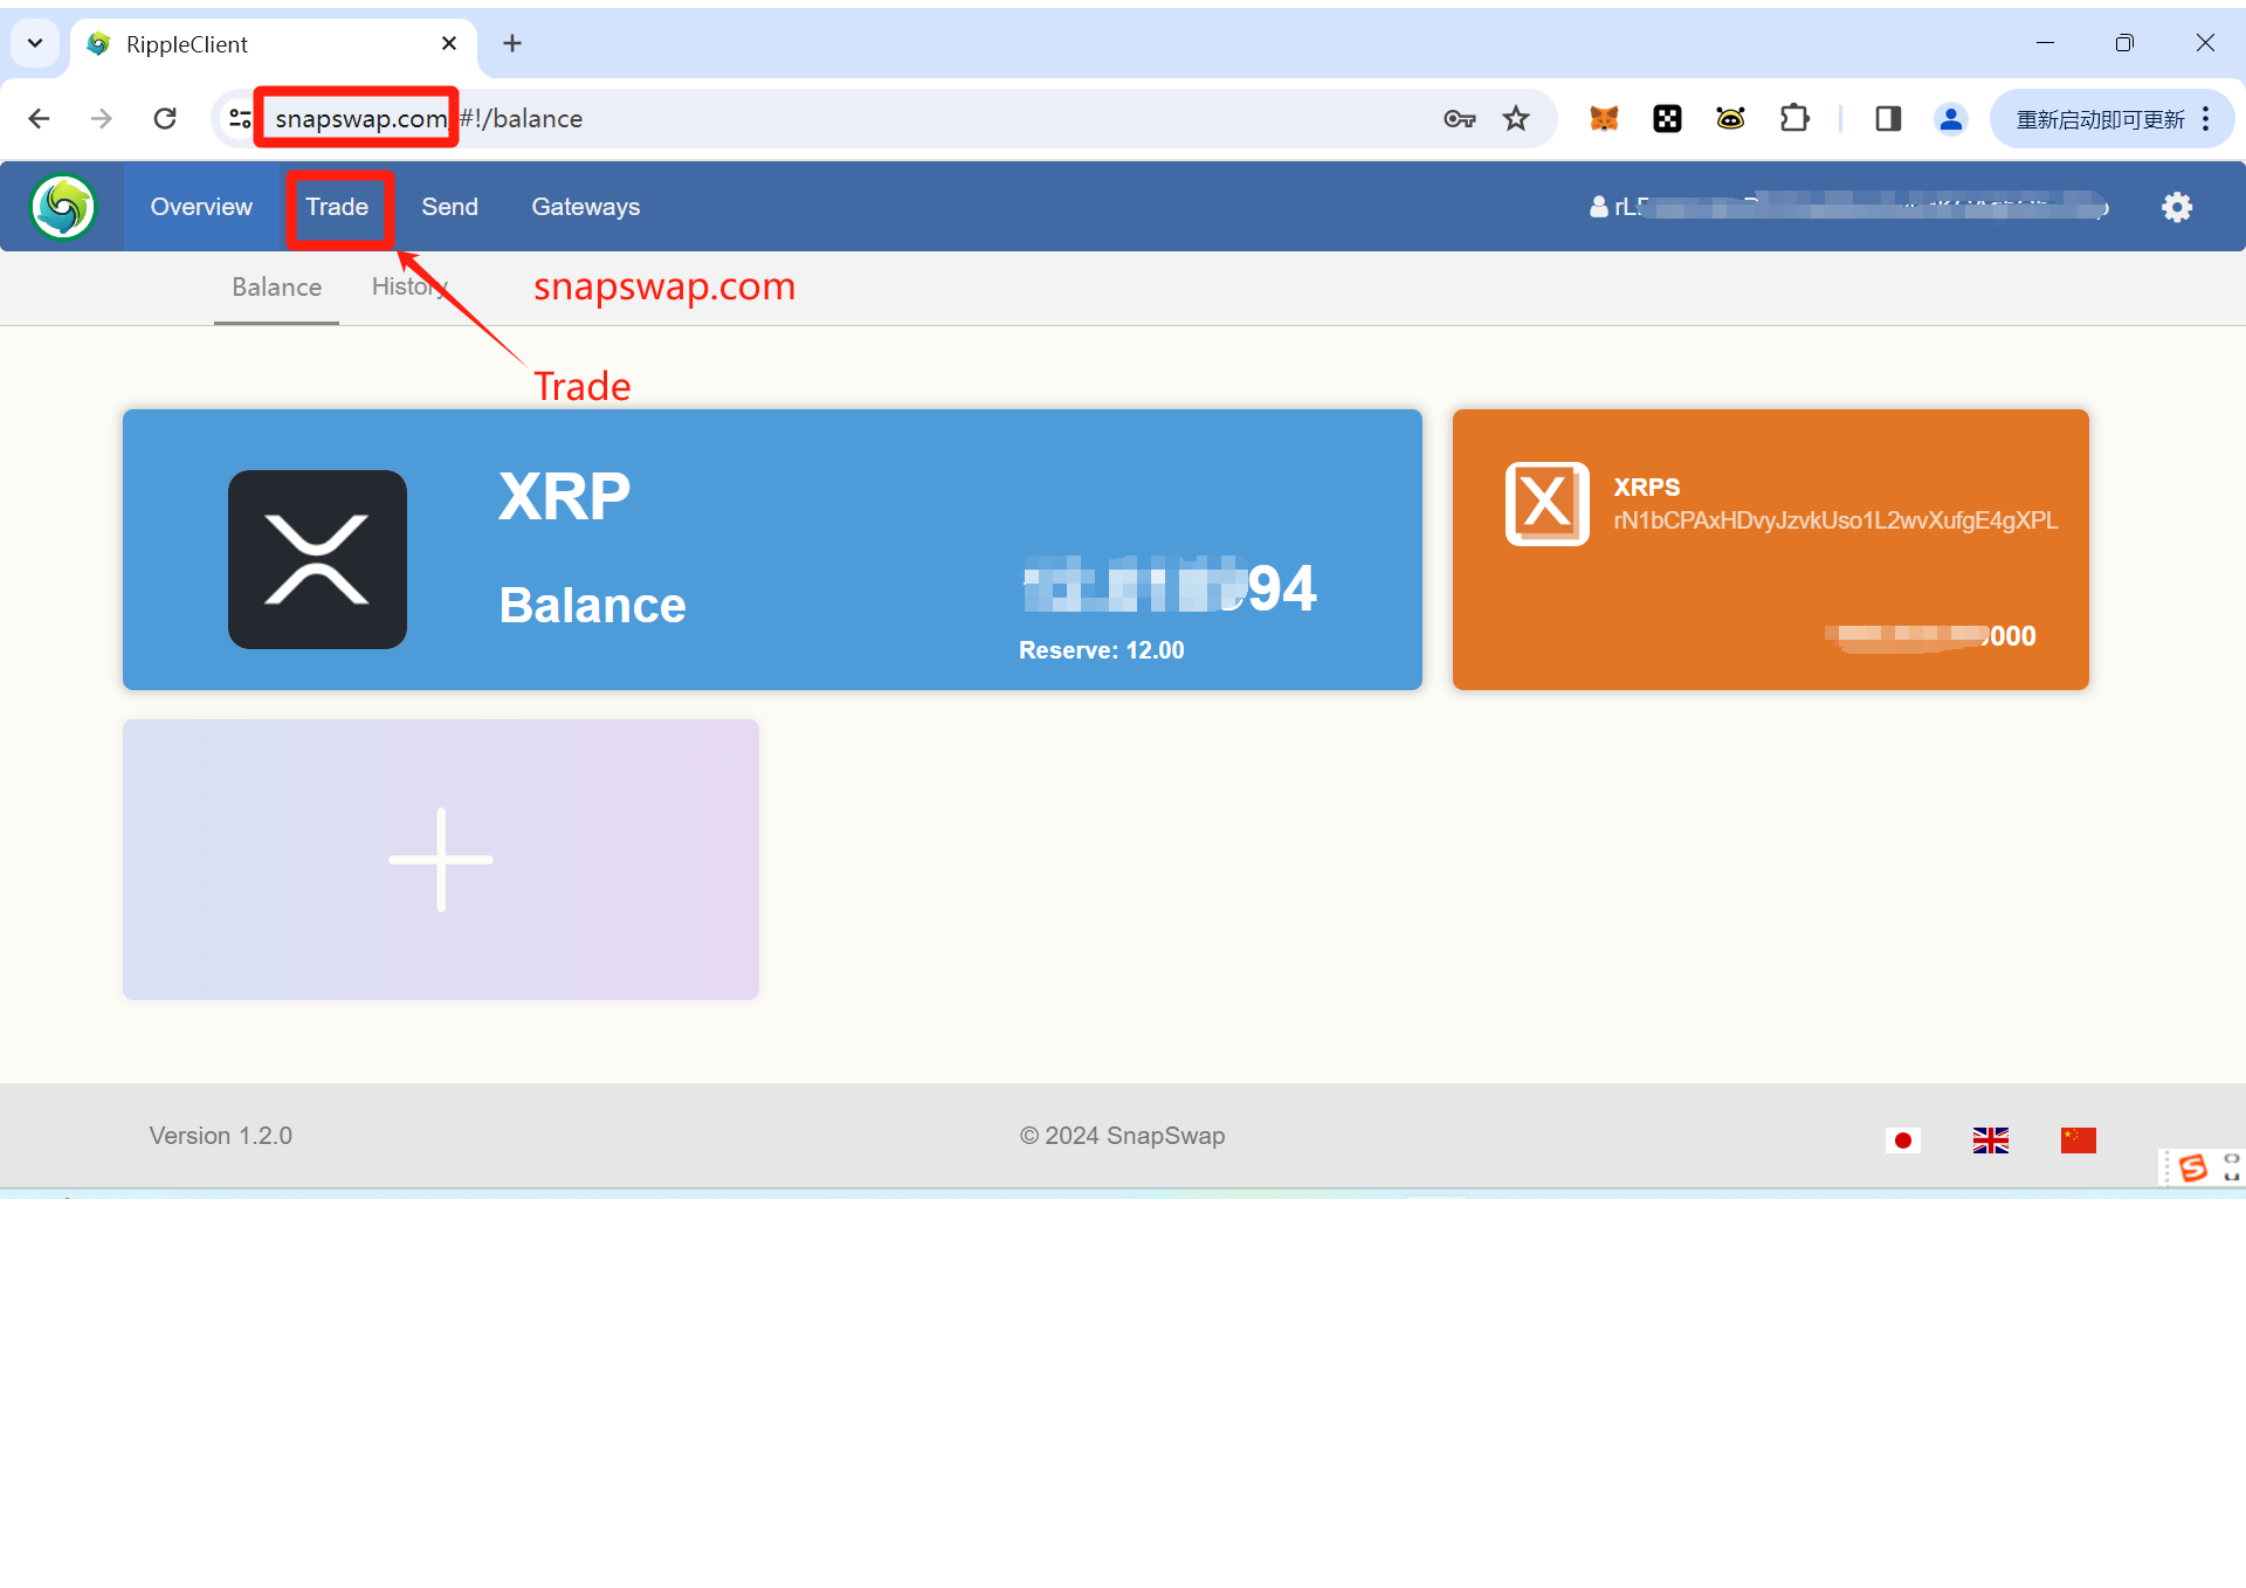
RippleClient

snapswap.com#!/balance

重新启动即可更新

Overview Trade Send Gateways

rL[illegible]

Balance History

snapswap.com

Trade

XRP

Balance

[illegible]94

Reserve: 12.00

XRPS

rN1bCPAxHDvyJzvkUso1L2wvXufgE4gXPL

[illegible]000

+

Version 1.2.0

© 2024 SnapSwap